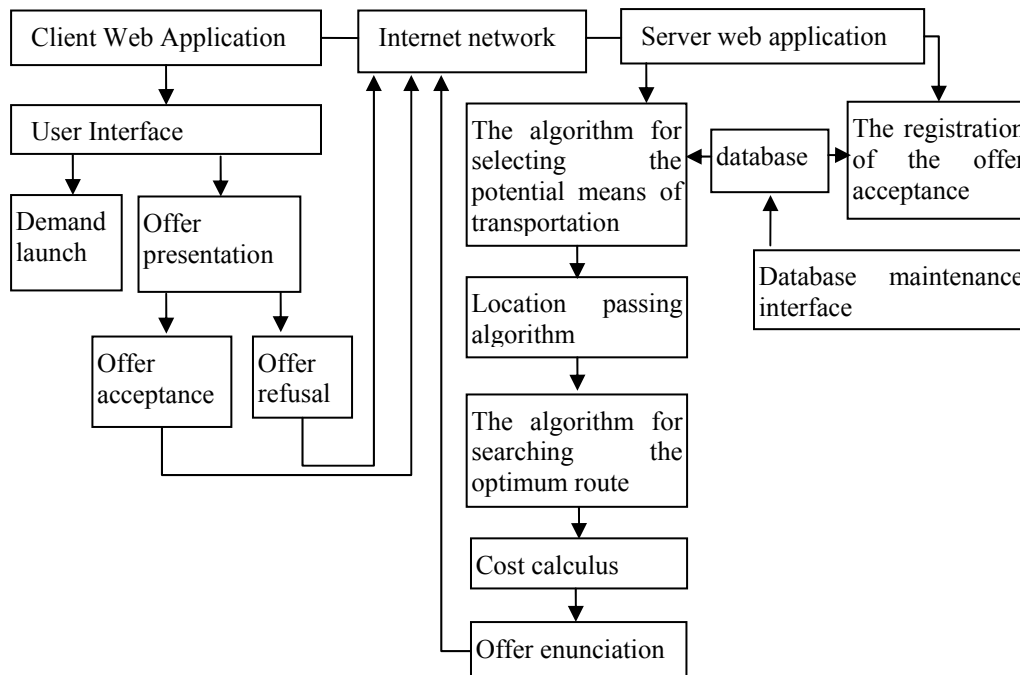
Client Web Application

Internet network

Server web application

User Interface

The algorithm for selecting the potential means of transportation

database

The registration of the offer acceptance

Demand launch

Offer presentation

Database maintenance interface

Location passing algorithm

Offer acceptance

Offer refusal

The algorithm for searching the optimum route

Cost calculus

Offer enunciation